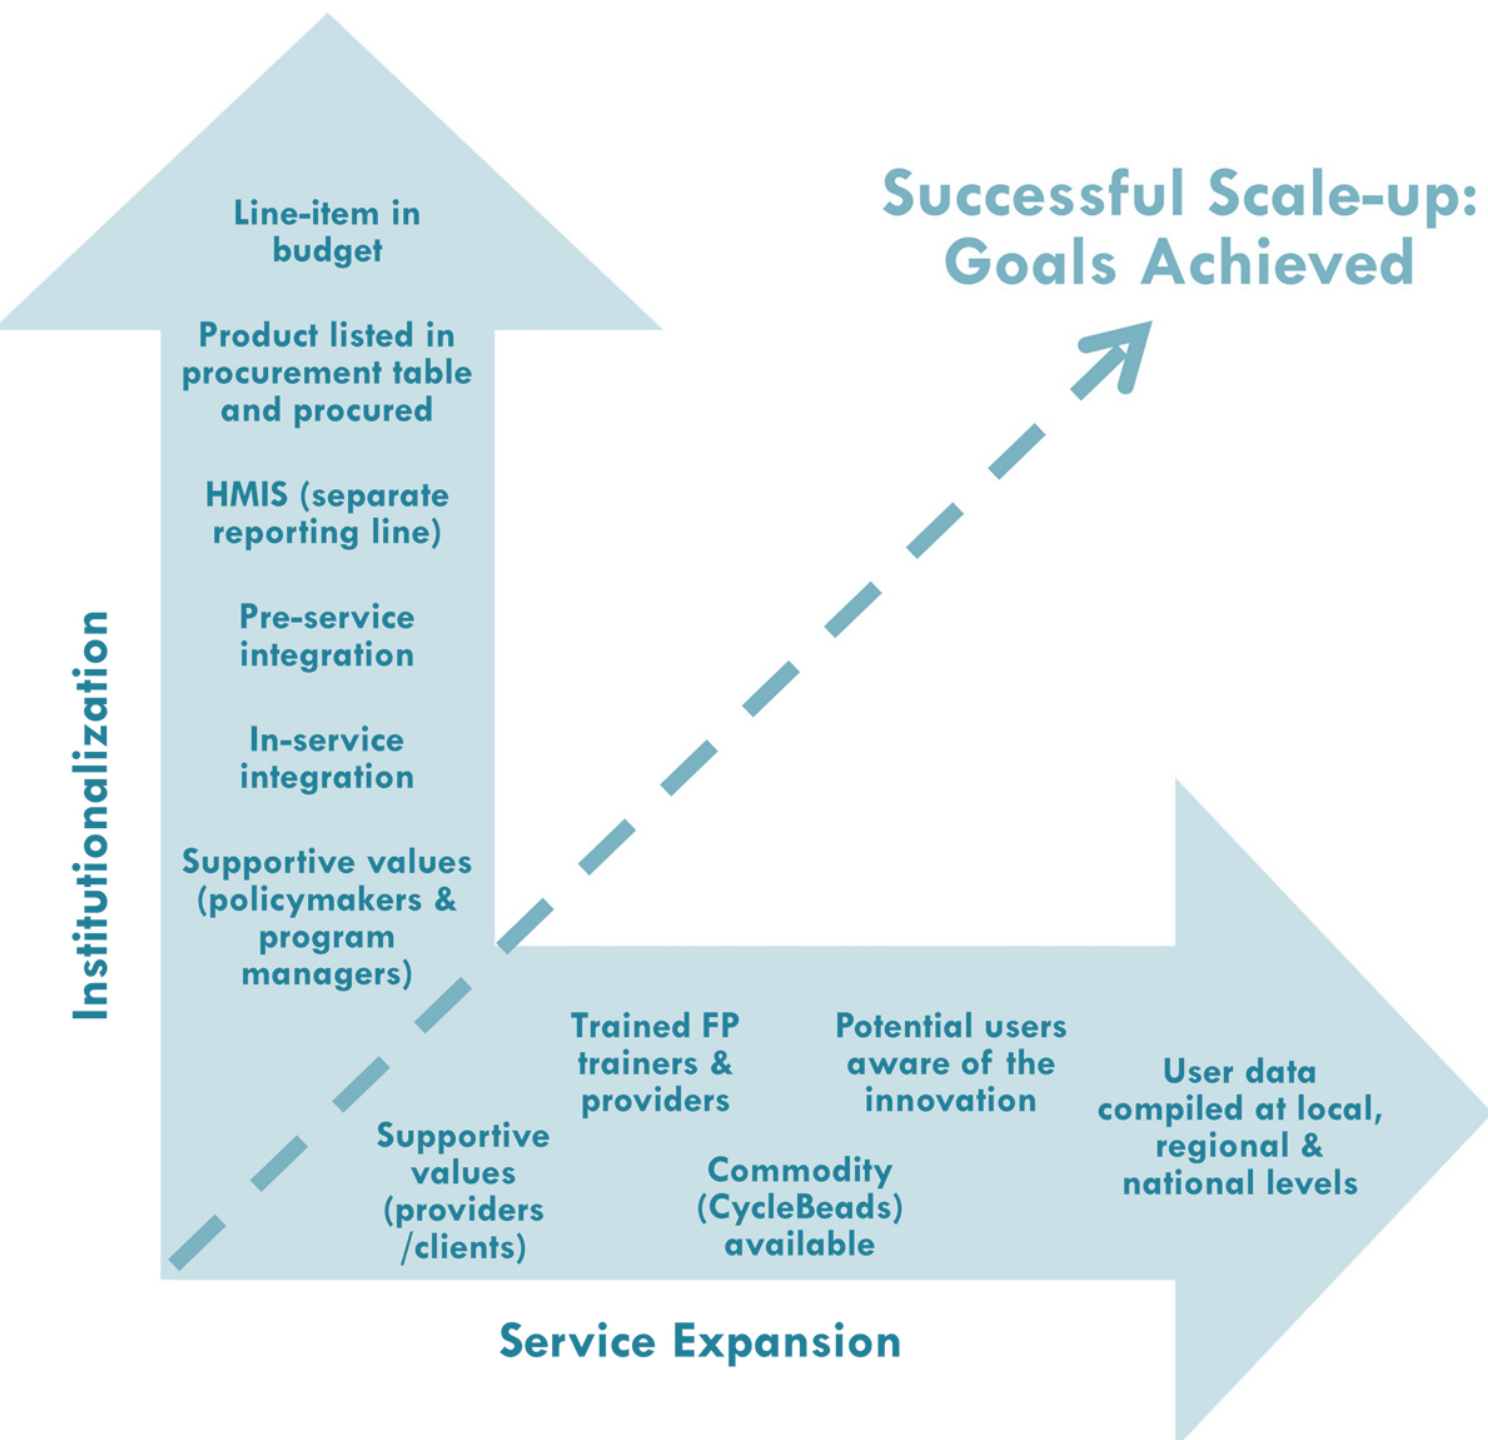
Successful Scale-up: Goals Achieved

Line-item in budget

Product listed in procurement table and procured

HMIS (separate reporting line)

Pre-service integration

In-service integration

Supportive values (policymakers & program managers)

Institutionalization

Supportive values (providers /clients)

Trained FP trainers & providers

Commodity (CycleBeads) available

Potential users aware of the innovation

User data compiled at local, regional & national levels

Service Expansion